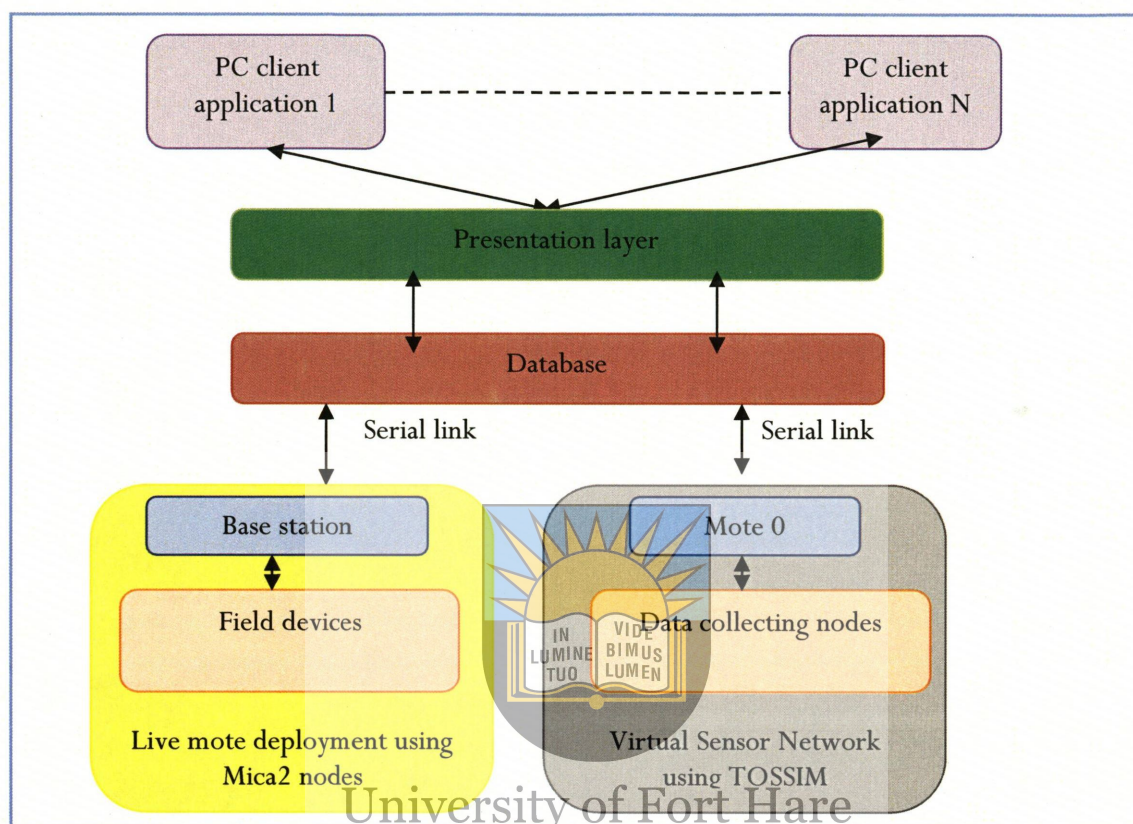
PC client application 1

PC client application N

Presentation layer

Database

Serial link

Serial link

Base station

Field devices

Live mote deployment using Mica2 nodes

Mote 0

Data collecting nodes

Virtual Sensor Network using TOSSIM

IN LUMINE TUO

VIDE BIMUS LUMEN

University of Fort Hare